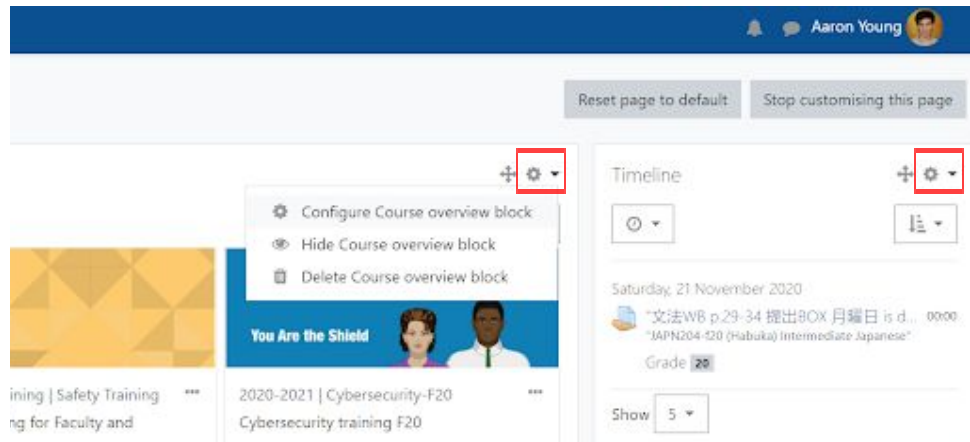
Aaron Young

Reset page to default
Stop customising this page

Configure Course overview block
Hide Course overview block
Delete Course overview block

You Are the Shield

ining | Safety Training
ng for Faculty and

2020-2021 | Cybersecurity-F20
Cybersecurity training F20

Timeline

Saturday, 21 November 2020
"文法WB p.29-34 提出BOX 月曜日 is d... 00:00
"JAPN204-120 (Habuka) Intermediate Japanese"
Grade 20

Show 5